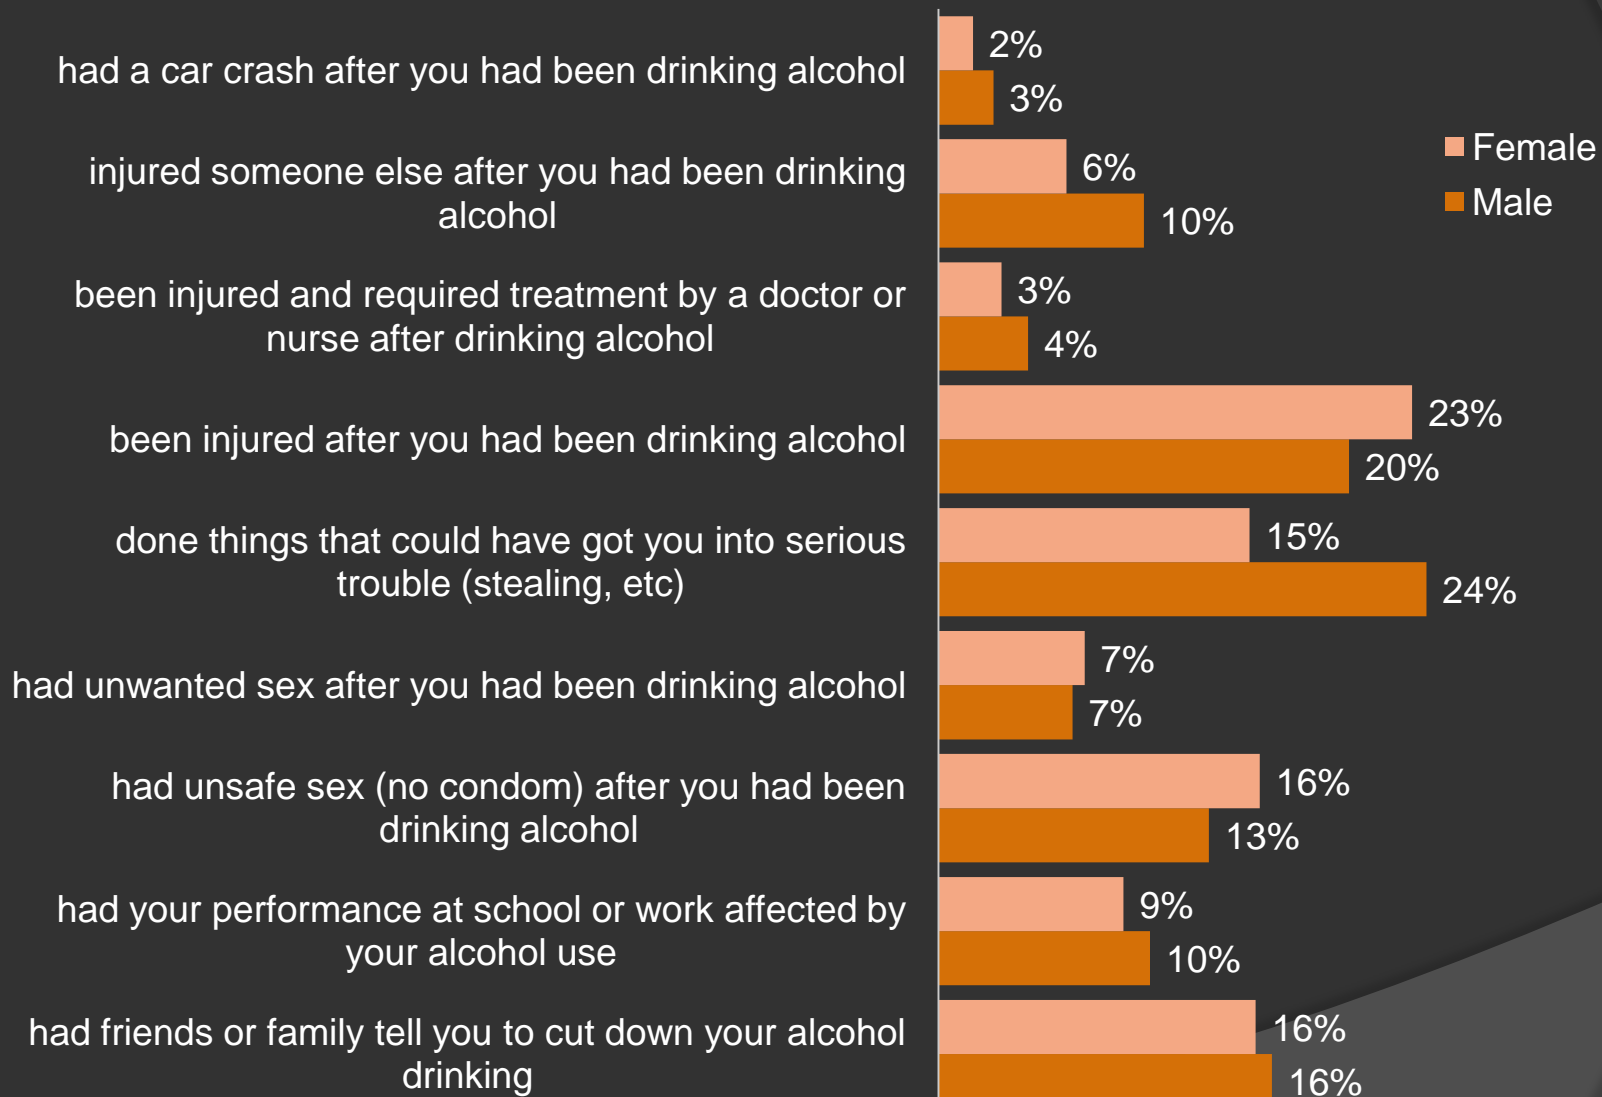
had a car crash after you had been drinking alcohol
2%
3%

injured someone else after you had been drinking alcohol
6%
10%

been injured and required treatment by a doctor or nurse after drinking alcohol
3%
4%

been injured after you had been drinking alcohol
23%
20%

done things that could have got you into serious trouble (stealing, etc)
15%
24%

had unwanted sex after you had been drinking alcohol
7%
7%

had unsafe sex (no condom) after you had been drinking alcohol
16%
13%

had your performance at school or work affected by your alcohol use
9%
10%

had friends or family tell you to cut down your alcohol drinking
16%
16%

Female
Male